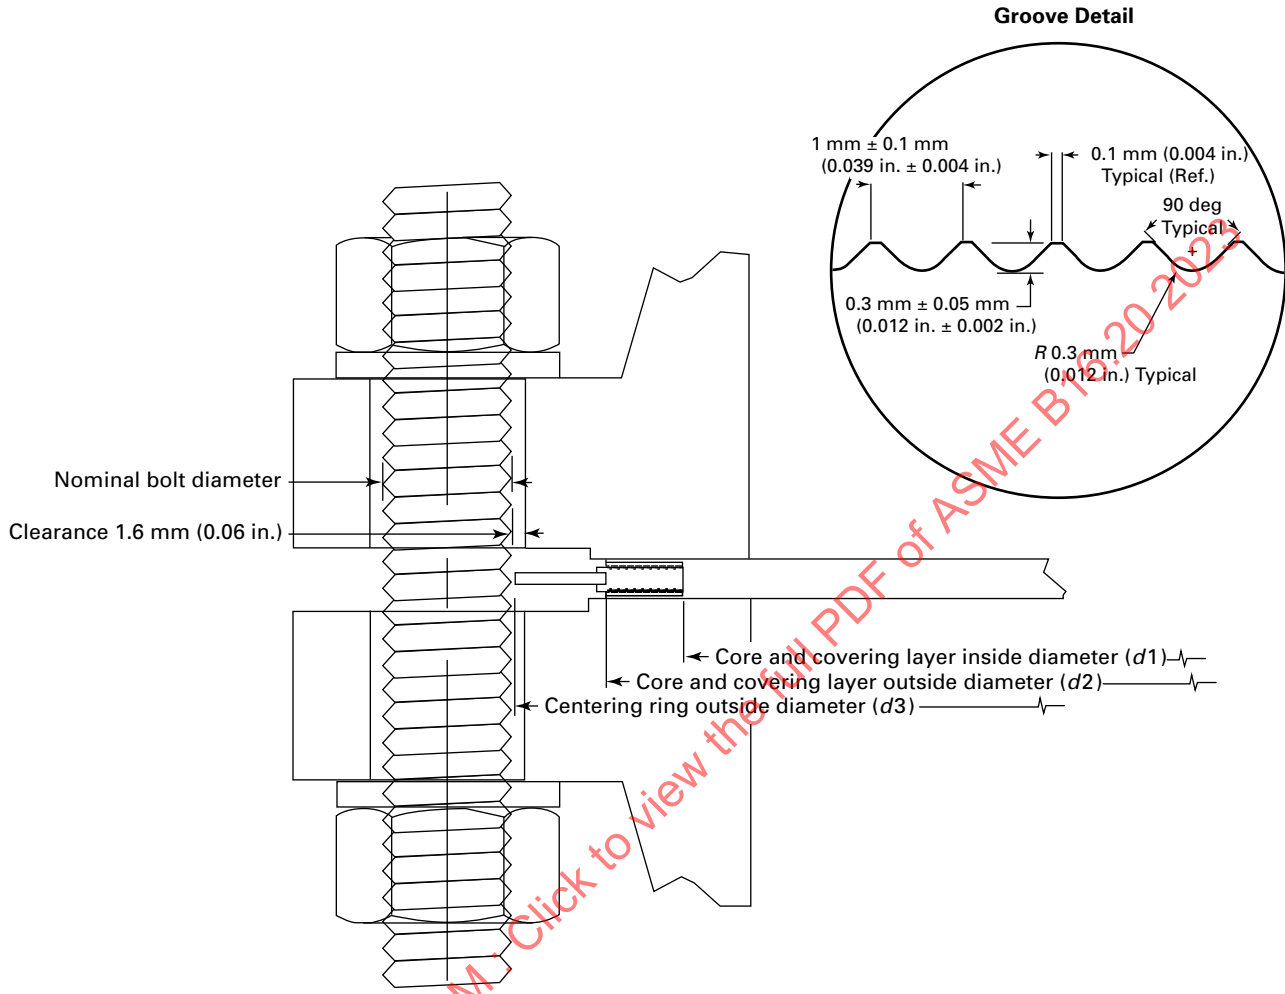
Groove Detail

1 mm ± 0.1 mm
(0.039 in. ± 0.004 in.)

0.1 mm (0.004 in.)
Typical (Ref.)

90 deg
Typical

0.3 mm ± 0.05 mm
(0.012 in. ± 0.002 in.)

$R$ 0.3 mm
(0.012 in.) Typical

Nominal bolt diameter

Clearance 1.6 mm (0.06 in.)

Core and covering layer inside diameter ($d1$)

Core and covering layer outside diameter ($d2$)

Centering ring outside diameter ($d3$)

ASME. Click to view the full PDF of ASME B16.20 2023